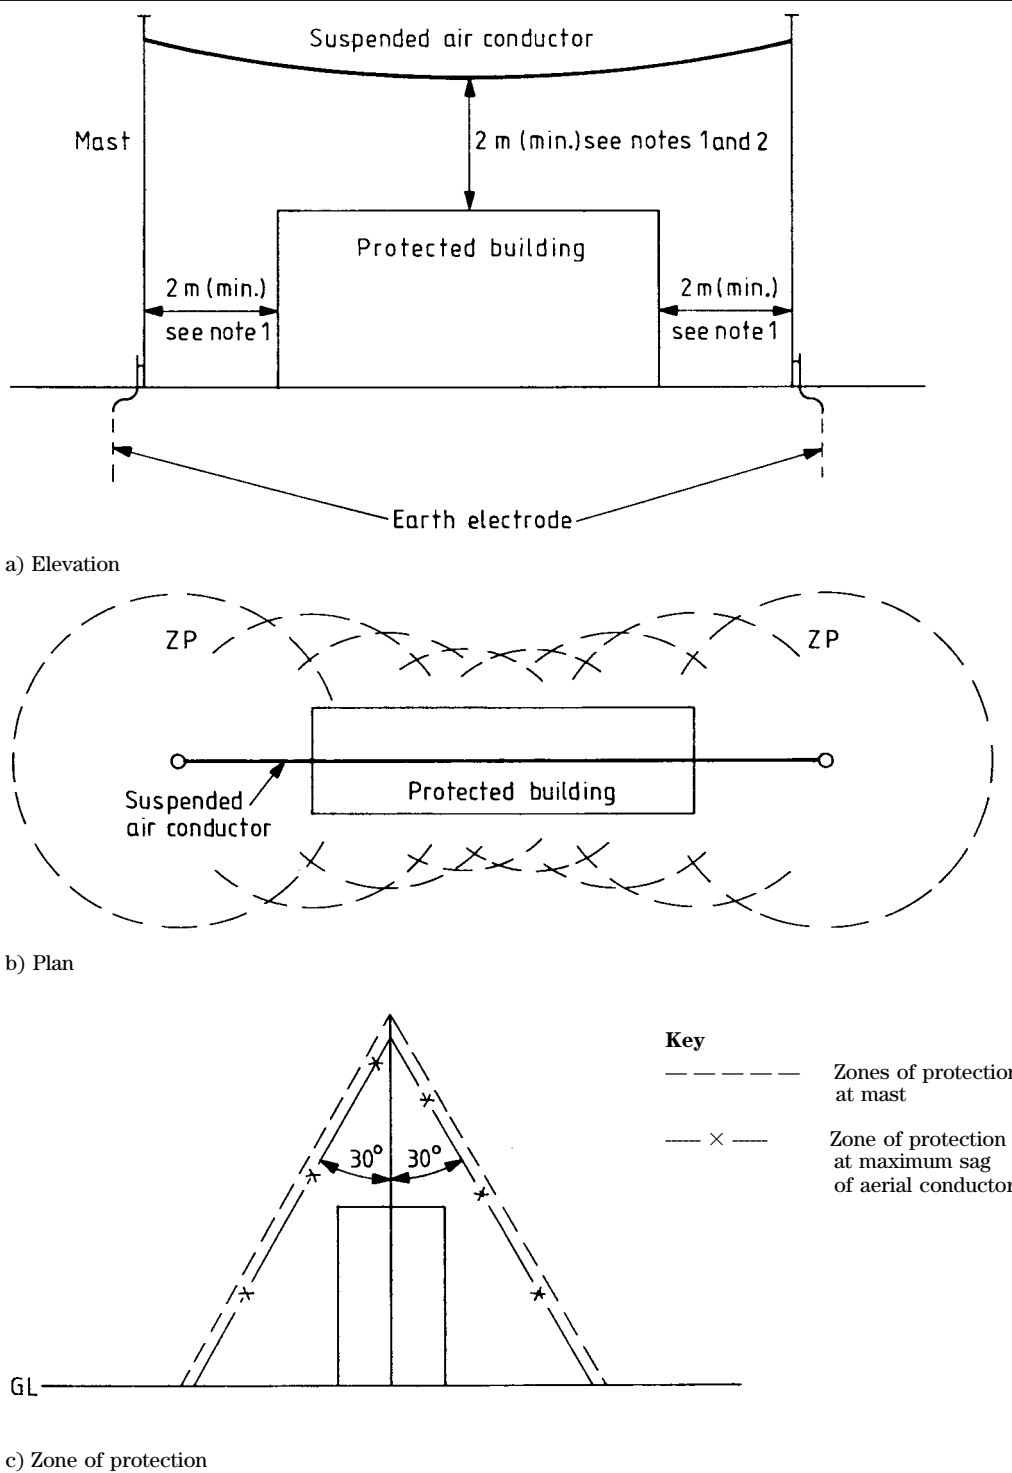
Suspended air conductor

Mast

2 m (min.) see notes 1 and 2

Protected building

2 m (min.)
see note 1

2 m (min.)
see note 1

Earth electrode

a) Elevation

ZP

ZP

Protected building

Suspended air conductor

b) Plan

30°

30°

GL

Key

— — — — — Zones of protection at mast

---- × ---- Zone of protection at maximum sag of aerial conductor

c) Zone of protection